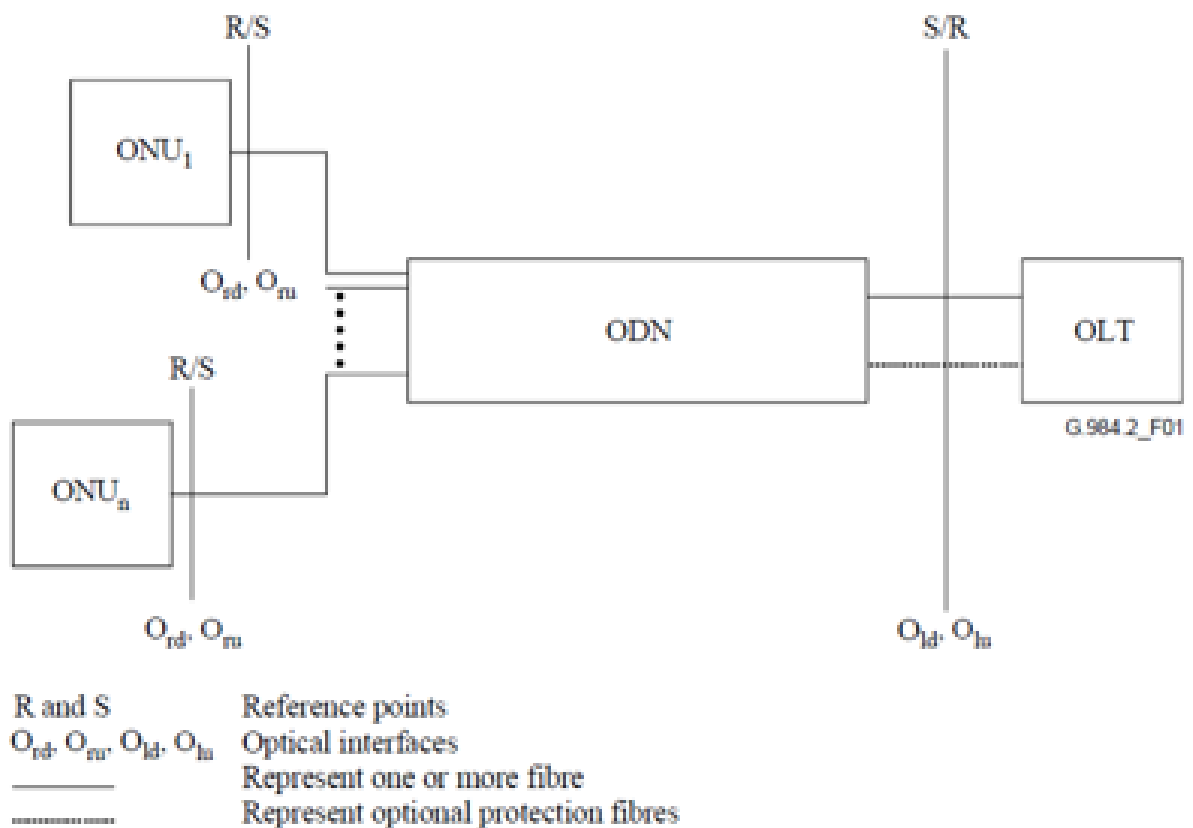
R/S

S/R

$ONU_1$

$O_{rd}$, $O_{ru}$

ODN

OLT

R/S

G.984.2_F01

$ONU_n$

$O_{rd}$, $O_{ru}$

$O_{ld}$, $O_{lu}$

R and S Reference points
$O_{rd}$, $O_{ru}$, $O_{ld}$, $O_{lu}$ Optical interfaces
Represent one or more fibre
Represent optional protection fibres